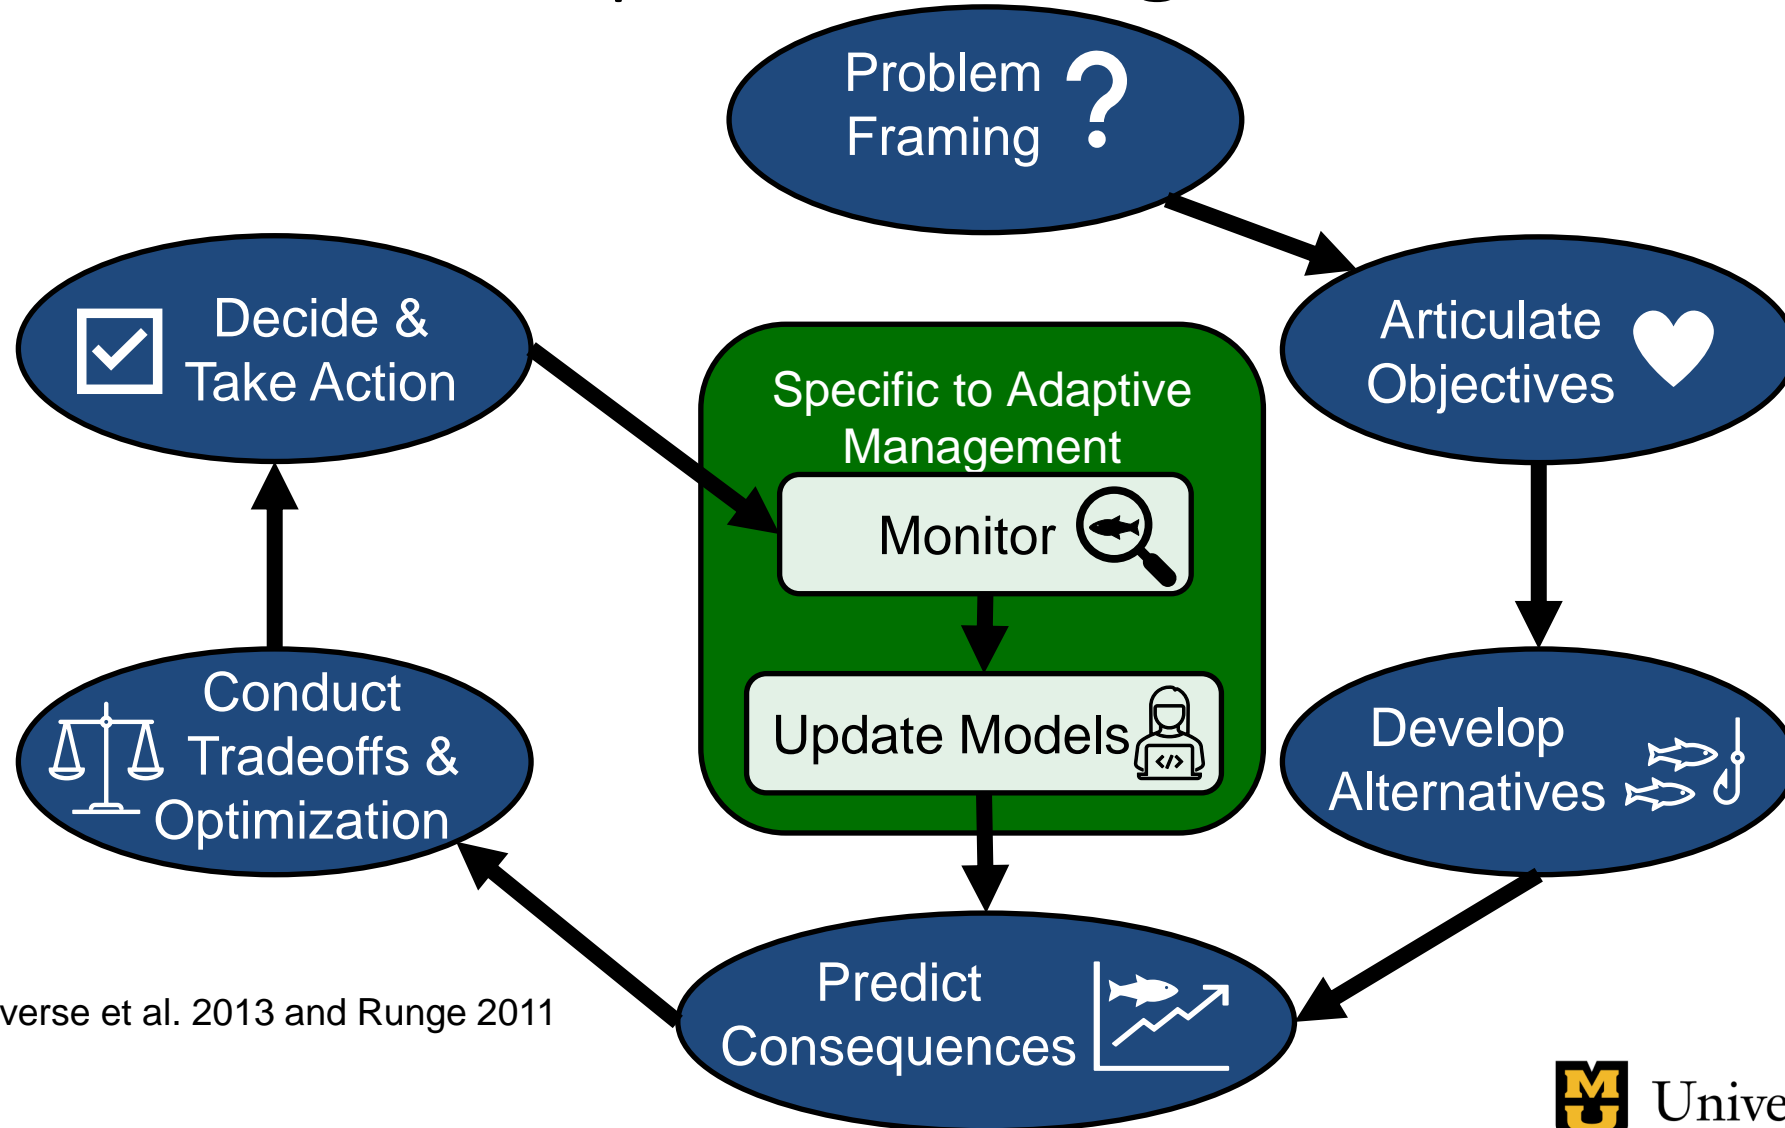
Problem Framing

Articulate Objectives

Develop Alternatives

Predict Consequences

Conduct Tradeoffs & Optimization

Decide & Take Action

Specific to Adaptive Management

Monitor

Update Models

verse et al. 2013 and Runge 2011

MU Unive